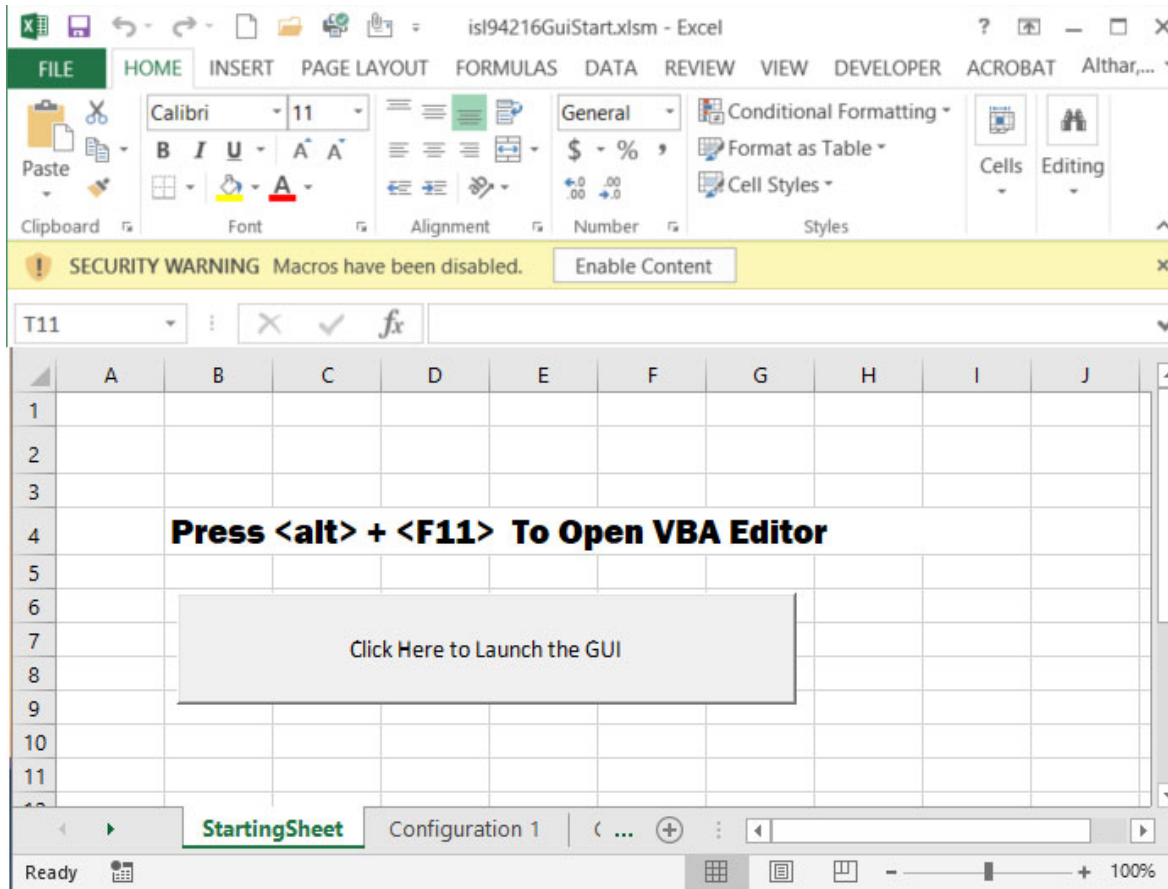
isl94216GuiStart.xlsm - Excel

? 

FILE HOME INSERT PAGE LAYOUT FORMULAS DATA REVIEW VIEW DEVELOPER ACROBAT Althar,...

Paste
Clipboard

Calibri 11
B I U A A
Font

Alignment

General
$ % ,
$^{+.0}_{.00}$ $^{.00}_{\rightarrow .0}$
Number

Conditional Formatting
Format as Table
Cell Styles
Styles

Cells

Editing

SECURITY WARNING Macros have been disabled. Enable Content

T11

$fx$

| | A | B | C | D | E | F | G | H | I | J |
|---|---|---|---|---|---|---|---|---|---|---|
| 1 | | | | | | | | | | |
| 2 | | | | | | | | | | |
| 3 | | | | | | | | | | |
| 4 | | Press <alt> + <F11> To Open VBA Editor | | | | | | | | |
| 5 | | | | | | | | | | |
| 6 | | | | | | | | | | |
| 7 | | | | | | | | | | |
| 8 | | | | | | | | | | |
| 9 | | | | | | | | | | |
| 10 | | | | | | | | | | |
| 11 | | | | | | | | | | |

Click Here to Launch the GUI

StartingSheet Configuration 1 ( ...

Ready

100%